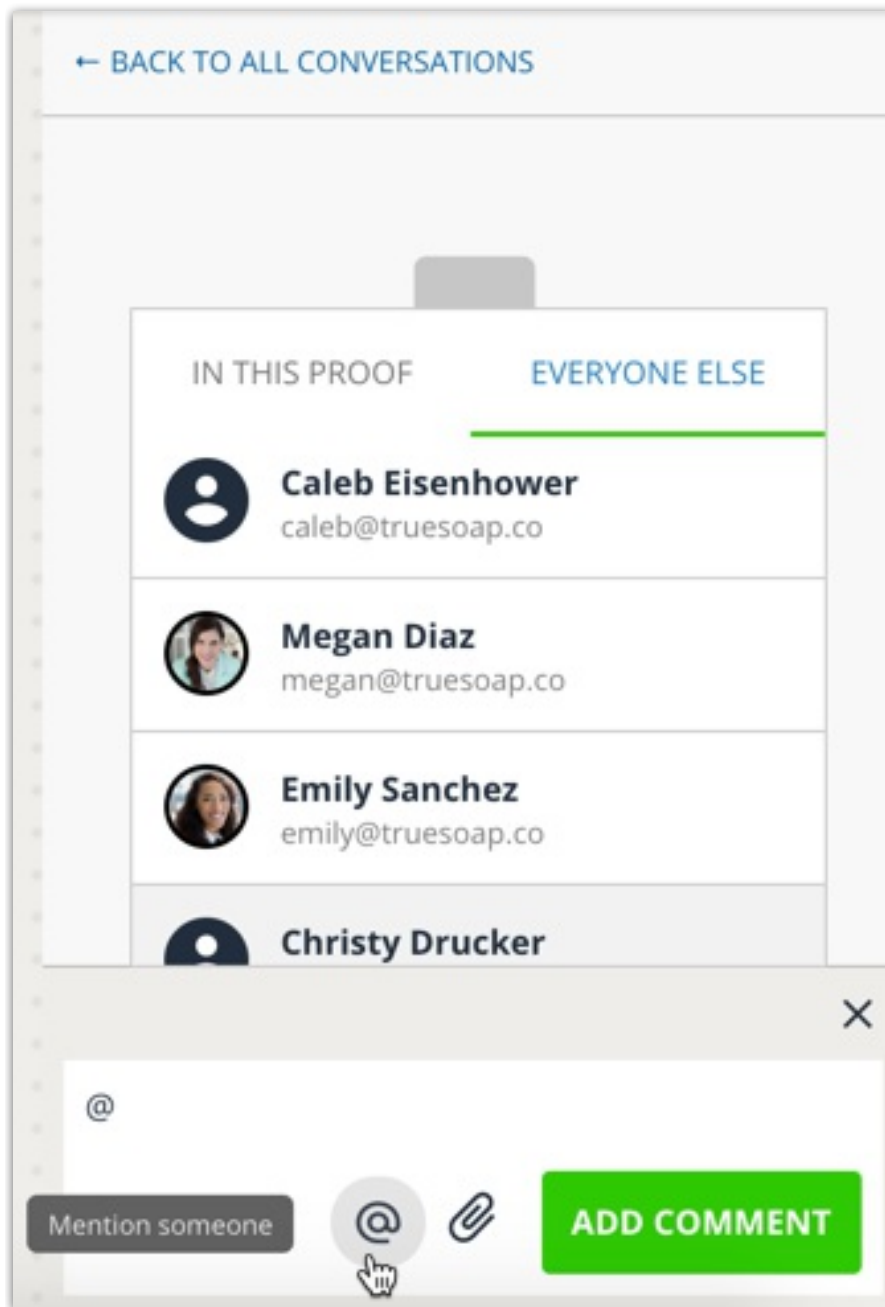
← BACK TO ALL CONVERSATIONS

IN THIS PROOF

EVERYONE ELSE

Caleb Eisenhower
caleb@truesoap.co

Megan Diaz
megan@truesoap.co

Emily Sanchez
emily@truesoap.co

Christy Drucker

×

@

Mention someone

@

ADD COMMENT